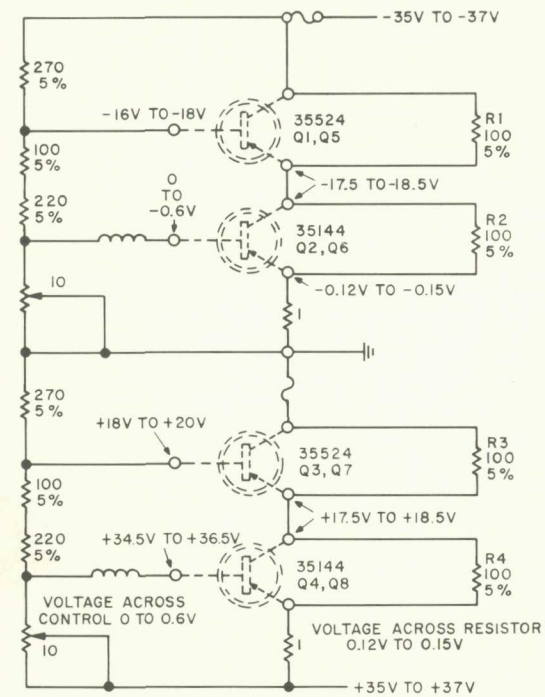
-35V TO -37V

270
5%

-16V TO -18V

35524
Q1, Q5

R1
100
5%

100
5%

-17.5 TO -18.5V

220
5%

0
TO
-0.6V

35144
Q2, Q6

R2
100
5%

10

-0.12V TO -0.15V

1

270
5%

+18V TO +20V

35524
Q3, Q7

R3
100
5%

100
5%

+17.5V TO +18.5V

220
5%

+34.5V TO +36.5V

35144
Q4, Q8

R4
100
5%

VOLTAGE ACROSS
CONTROL 0 TO 0.6V

10

1

VOLTAGE ACROSS RESISTOR
0.12V TO 0.15V

+35V TO +37V